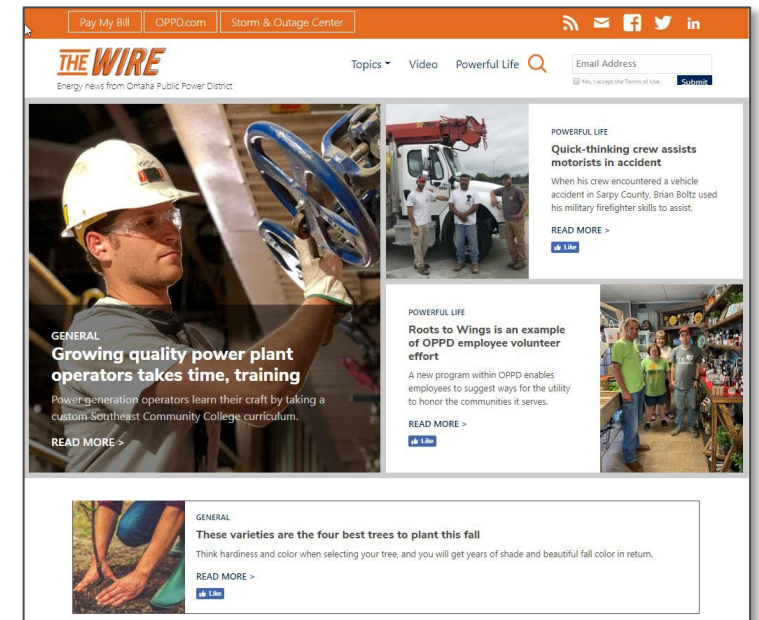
Pay My Bill | OPPD.com | Storm & Outage Center

in

THE WIRE
Energy news from Omaha Public Power District

Topics Video Powerful Life

Email Address
Yes, I accept the Terms of Use.
Submit

GENERAL
Growing quality power plant operators takes time, training
Power generation operators learn their craft by taking a custom Southeast Community College curriculum.
READ MORE >

POWERFUL LIFE
Quick-thinking crew assists motorists in accident
When his crew encountered a vehicle accident in Sarpy County, Brian Boltz used his military firefighter skills to assist.
READ MORE >
Like

POWERFUL LIFE
Roots to Wings is an example of OPPD employee volunteer effort
A new program within OPPD enables employees to suggest ways for the utility to honor the communities it serves.
READ MORE >
Like

GENERAL
These varieties are the four best trees to plant this fall
Think hardiness and color when selecting your tree, and you will get years of shade and beautiful fall color in return.
READ MORE >
Like